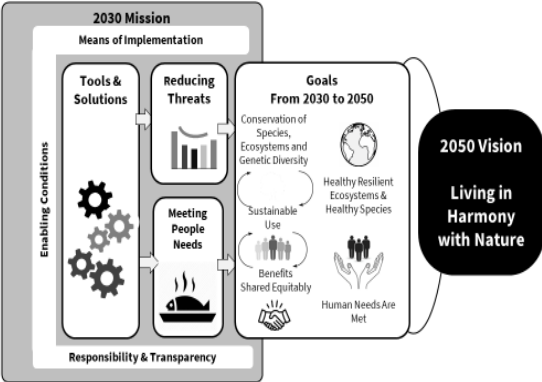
2030 Mission

Means of Implementation

Enabling Conditions

Tools & Solutions

Reducing Threats

Meeting People Needs

Goals From 2030 to 2050

Conservation of Species, Ecosystems and Genetic Diversity

Healthy Resilient Ecosystems & Healthy Species

Sustainable Use

Benefits Shared Equitably

Human Needs Are Met

Responsibility & Transparency

2050 Vision

Living in Harmony with Nature